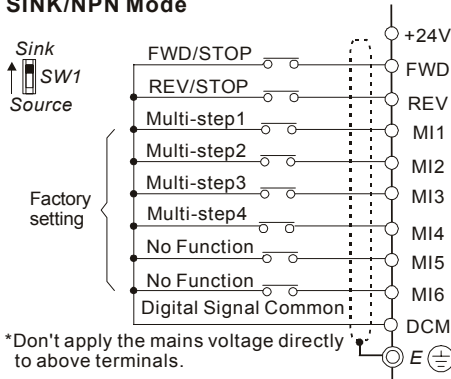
SINK/NPN Mode

Sink
SW1
Source

FWD/STOP
REV/STOP
Multi-step1
Multi-step2
Multi-step3
Multi-step4
No Function
No Function
Digital Signal Common

Factory setting

+24V
FWD
REV
MI1
MI2
MI3
MI4
MI5
MI6
DCM
E

*Don't apply the mains voltage directly to above terminals.